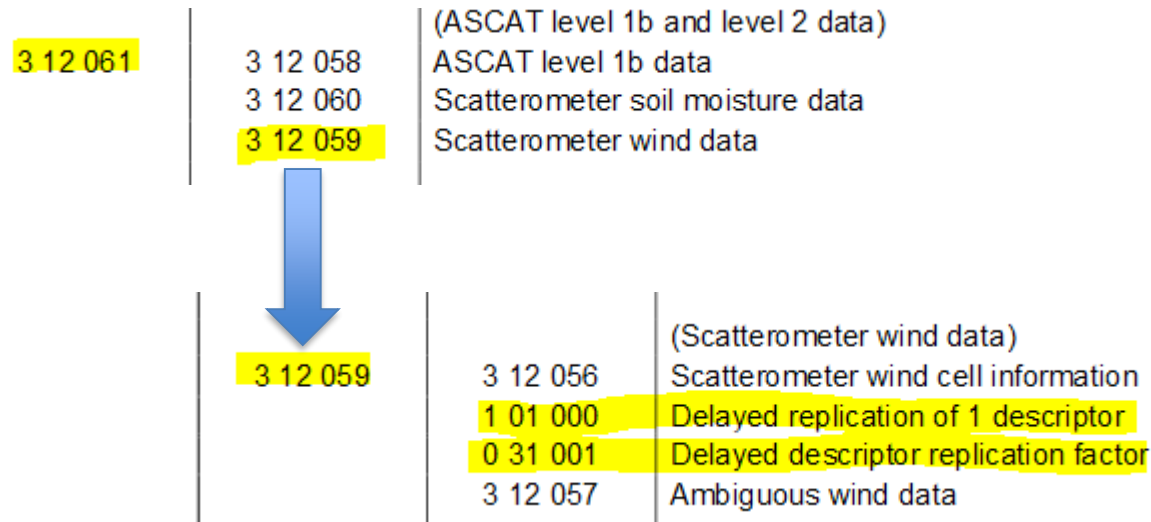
| | | |
|---|---|---|
| | | (ASCAT level 1b and level 2 data) |
| 3 12 061 | 3 12 058 | ASCAT level 1b data |
| | 3 12 060 | Scatterometer soil moisture data |
| | 3 12 059 | Scatterometer wind data |

| | | |
|---|---|---|
| | | (Scatterometer wind data) |
| 3 12 059 | 3 12 056 | Scatterometer wind cell information |
| | 1 01 000 | Delayed replication of 1 descriptor |
| | 0 31 001 | Delayed descriptor replication factor |
| | 3 12 057 | Ambiguous wind data |